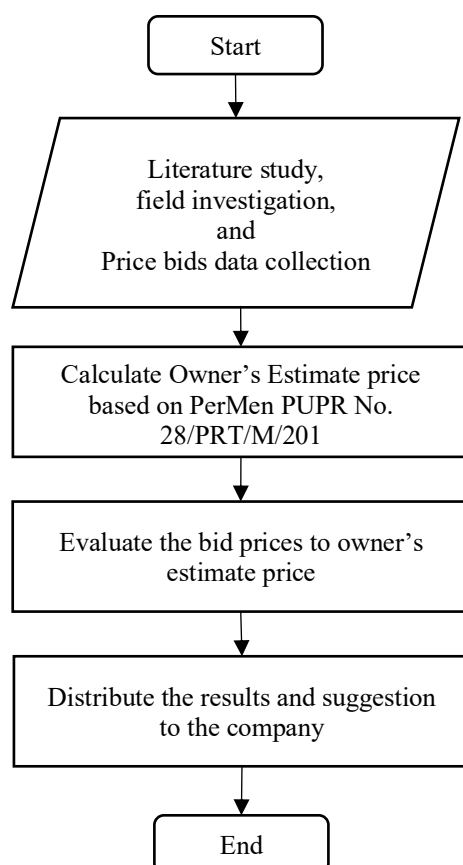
Start

Literature study, field investigation, and Price bids data collection

Calculate Owner's Estimate price based on PerMen PUPR No. 28/PRT/M/201

Evaluate the bid prices to owner's estimate price

Distribute the results and suggestion to the company

End